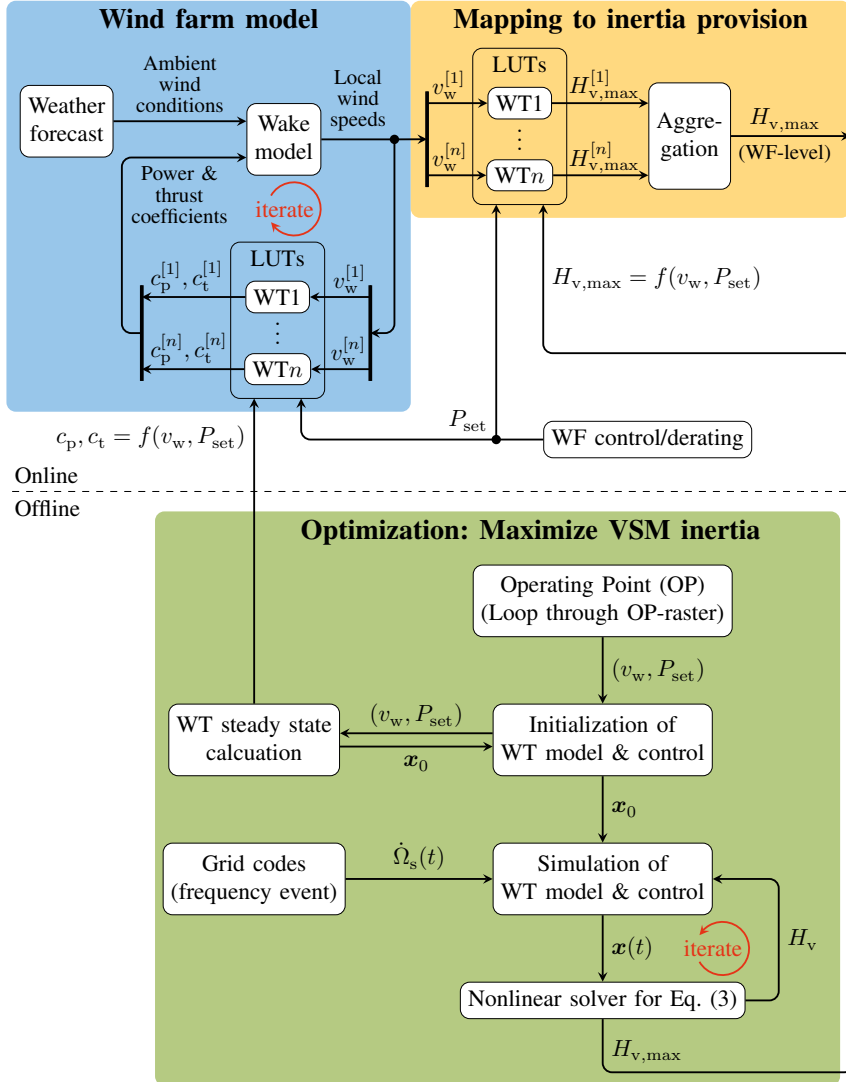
Wind farm model

Mapping to inertia provision

Ambient wind conditions

Weather forecast

Wake model

Local wind speeds

Power & thrust coefficients

iterate

LUTs

$c_{\mathrm{p}}^{[1]}, c_{\mathrm{t}}^{[1]}$

WT1

$v_{\mathrm{w}}^{[1]}$

$\vdots$

$c_{\mathrm{p}}^{[n]}, c_{\mathrm{t}}^{[n]}$

WT$n$

$v_{\mathrm{w}}^{[n]}$

$v_{\mathrm{w}}^{[1]}$

LUTs

WT1

$H_{\mathrm{v,max}}^{[1]}$

$\vdots$

$v_{\mathrm{w}}^{[n]}$

WT$n$

$H_{\mathrm{v,max}}^{[n]}$

Aggregation

$H_{\mathrm{v,max}}$

(WF-level)

$H_{\mathrm{v,max}} = f(v_{\mathrm{w}}, P_{\mathrm{set}})$

$c_{\mathrm{p}}, c_{\mathrm{t}} = f(v_{\mathrm{w}}, P_{\mathrm{set}})$

$P_{\mathrm{set}}$

WF control/derating

Online

Offline

Optimization: Maximize VSM inertia

Operating Point (OP) (Loop through OP-raster)

$(v_{\mathrm{w}}, P_{\mathrm{set}})$

WT steady state calcuation

$(v_{\mathrm{w}}, P_{\mathrm{set}})$

$\boldsymbol{x}_0$

Initialization of WT model & control

$\boldsymbol{x}_0$

Grid codes (frequency event)

$\dot{\Omega}_{\mathrm{s}}(t)$

Simulation of WT model & control

$\boldsymbol{x}(t)$

iterate

$H_{\mathrm{v}}$

Nonlinear solver for Eq. (3)

$H_{\mathrm{v,max}}$